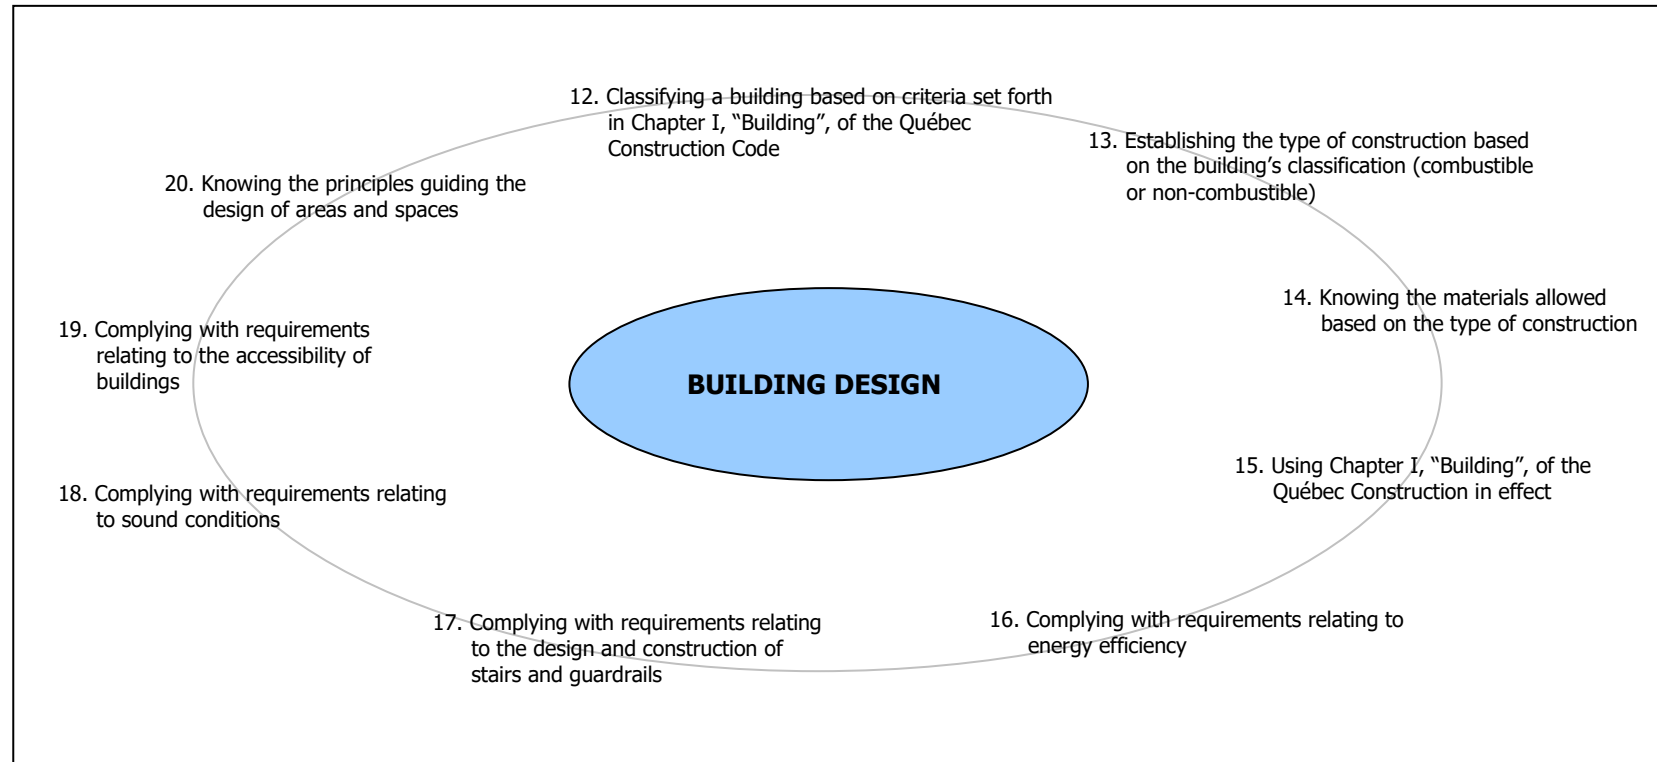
12. Classifying a building based on criteria set forth in Chapter I, "Building", of the Québec Construction Code

13. Establishing the type of construction based on the building's classification (combustible or non-combustible)

14. Knowing the materials allowed based on the type of construction

15. Using Chapter I, "Building", of the Québec Construction in effect

16. Complying with requirements relating to energy efficiency

17. Complying with requirements relating to the design and construction of stairs and guardrails

18. Complying with requirements relating to sound conditions

19. Complying with requirements relating to the accessibility of buildings

20. Knowing the principles guiding the design of areas and spaces

BUILDING DESIGN